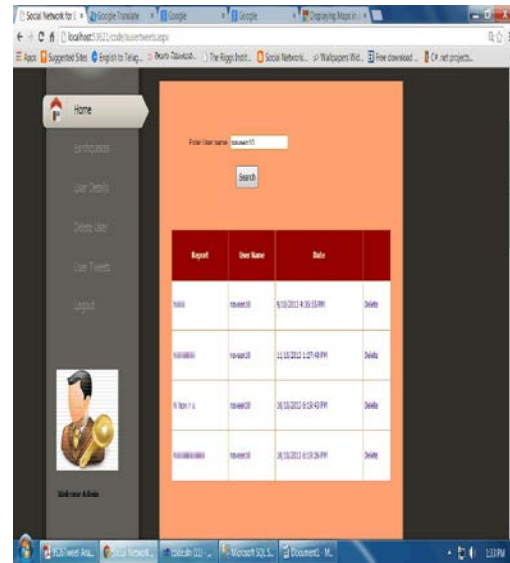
Social Network for | × Google Translate × Google × Google × Displaying Maps in × 

localhost:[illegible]/code/usertweets.aspx

Apps Suggested Sites English to Telug... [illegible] The Riggs Instit... Social Network... Wallpapers Wid... Free download ... C#.net projects...

Home

Earthquakes

User Details

Delete User

User Tweets

Logout

Welcome Admin

Enter User name: naveen10

Search

| Report | User Name | Date | |
|---|---|---|---|
| hiiiii | naveen10 | 9/10/2013 4:39:55 PM | Delete |
| hiiiiiiiiiiiii | naveen10 | 11/10/2013 1:07:49 PM | Delete |
| hi how r u | naveen10 | 16/10/2013 6:18:43 PM | Delete |
| hiiiiiiiiiiiiiiiii | naveen10 | 16/10/2013 6:19:26 PM | Delete |

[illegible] Tweet Ana... Social Network... Eclipse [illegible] Microsoft SQL S... Document1 - M... 1:13 PM